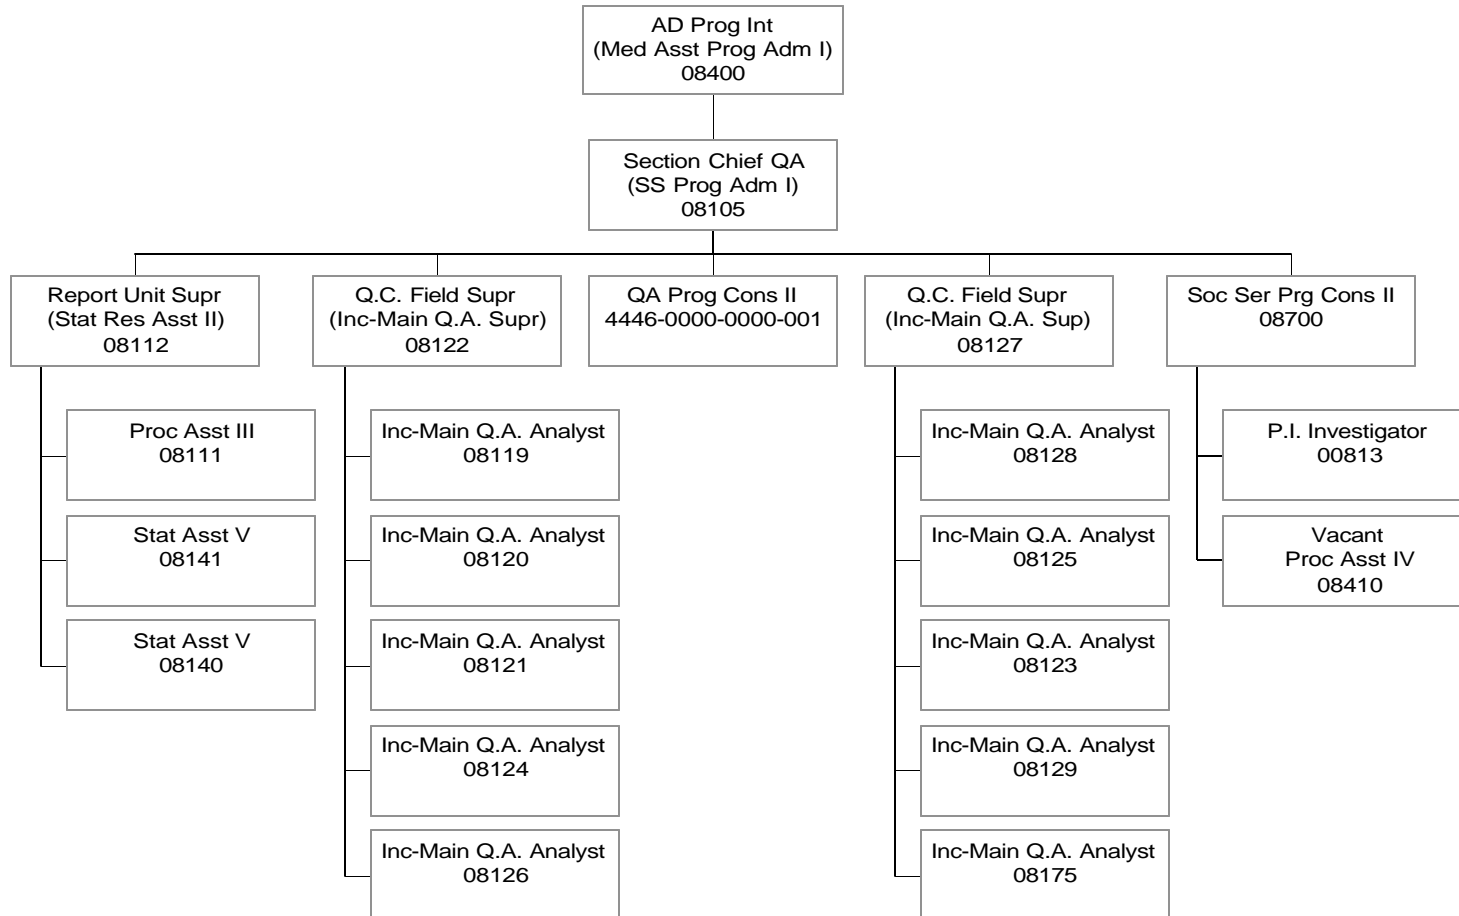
AD Prog Int
(Med Asst Prog Adm I)
08400

Section Chief QA
(SS Prog Adm I)
08105

Report Unit Supr
(Stat Res Asst II)
08112

Proc Asst III
08111

Stat Asst V
08141

Stat Asst V
08140

Q.C. Field Supr
(Inc-Main Q.A. Supr)
08122

Inc-Main Q.A. Analyst
08119

Inc-Main Q.A. Analyst
08120

Inc-Main Q.A. Analyst
08121

Inc-Main Q.A. Analyst
08124

Inc-Main Q.A. Analyst
08126

QA Prog Cons II
4446-0000-0000-001

Q.C. Field Supr
(Inc-Main Q.A. Sup)
08127

Inc-Main Q.A. Analyst
08128

Inc-Main Q.A. Analyst
08125

Inc-Main Q.A. Analyst
08123

Inc-Main Q.A. Analyst
08129

Inc-Main Q.A. Analyst
08175

Soc Ser Prg Cons II
08700

P.I. Investigator
00813

Vacant
Proc Asst IV
08410